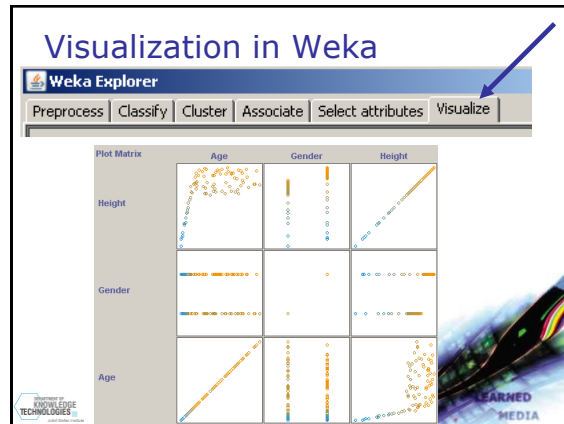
Visualization in Weka

Weka Explorer

Preprocess | Classify | Cluster | Associate | Select attributes | Visualize

Plot Matrix | Age | Gender | Height

Height

Gender

Age

DEPARTMENT OF KNOWLEDGE TECHNOLOGIES

LEARNED MEDIA